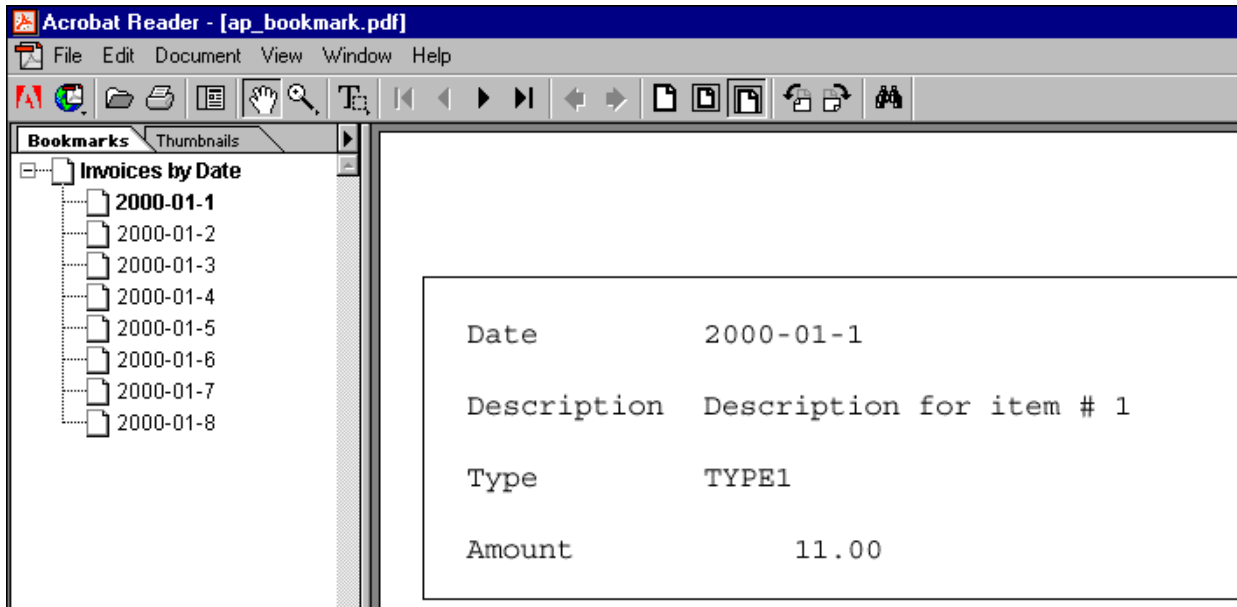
Acrobat Reader - [ap_bookmark.pdf]

File Edit Document View Window Help

Bookmarks Thumbnails

Invoices by Date
2000-01-1
2000-01-2
2000-01-3
2000-01-4
2000-01-5
2000-01-6
2000-01-7
2000-01-8

| | |
|---|---|
| Date | 2000-01-1 |
| Description | Description for item # 1 |
| Type | TYPE1 |
| Amount | 11.00 |